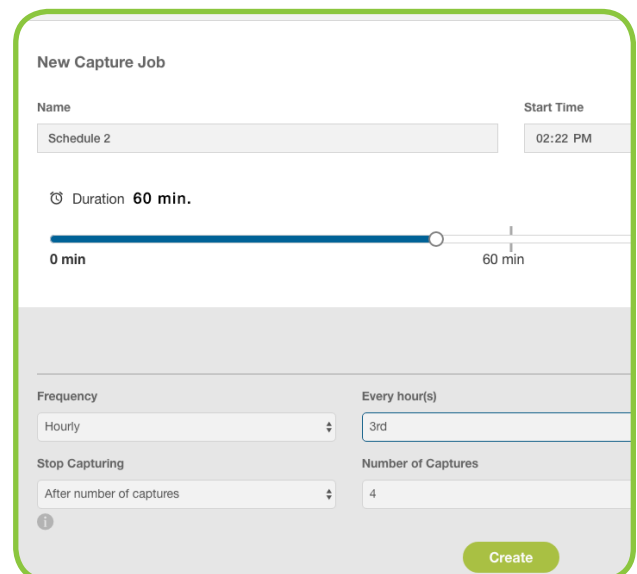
New Capture Job

Name

Schedule 2

Start Time

02:22 PM

Duration 60 min.

0 min

60 min

Frequency

Hourly

Every hour(s)

3rd

Stop Capturing

After number of captures

Number of Captures

4

Create